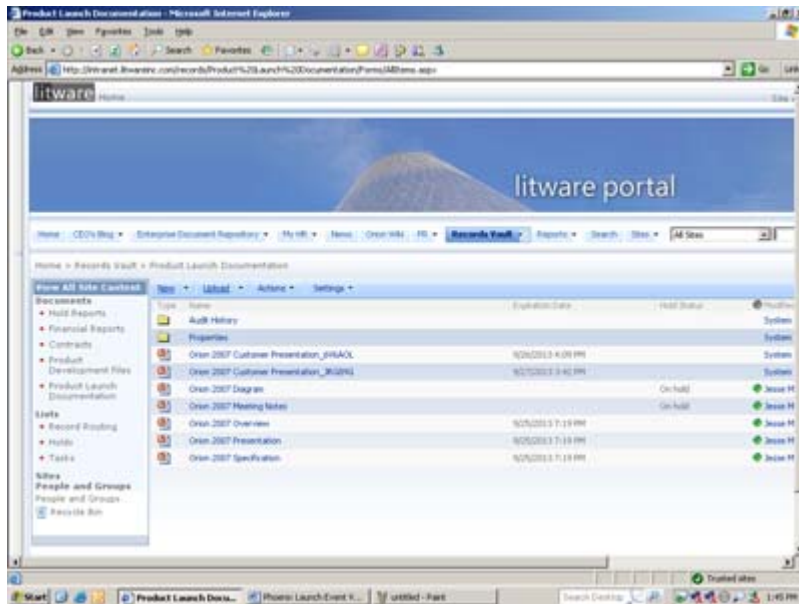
Product Launch Documentation - Microsoft Internet Explorer

File Edit View Favorites Tools Help

Back Search Favorites

Address http://intranet.litwareinc.com/records/Product%20Launch%20Documentation/Forms/AllItems.aspx Go Links

litware Home

litware portal

Home CEO's Blog Enterprise Document Repository My HR News Orion Wiki PR Records Vault Reports Search Sites All Sites

Home > Records Vault > Product Launch Documentation

View All Site Content

Documents
• Hold Reports
• Financial Reports
• Contracts
• Product Development Files
• Product Launch Documentation

Lists
• Record Routing
• Holds
• Tasks

Sites
People and Groups
People and Groups
Recycle Bin

New Upload Actions Settings

| Type | Name | Expiration Date | Hold Status | Modified |
|---|---|---|---|---|
| | Audit History | | | System |
| | Properties | | | System |
| | Orion 2007 Customer Presentation_6V6AOL | 9/26/2013 4:09 PM | | System |
| | Orion 2007 Customer Presentation_JKG8NI | 9/27/2013 3:42 PM | | System |
| | Orion 2007 Diagram | | On hold | Jesse M |
| | Orion 2007 Meeting Notes | | On hold | Jesse M |
| | Orion 2007 Overview | 9/25/2013 7:19 PM | | Jesse M |
| | Orion 2007 Presentation | 9/25/2013 7:19 PM | | Jesse M |
| | Orion 2007 Specification | 9/25/2013 7:19 PM | | Jesse M |

Trusted sites

Start Product Launch Docu... Phoenix Launch Event V... untitled - Paint Search Desktop 1:45 PM